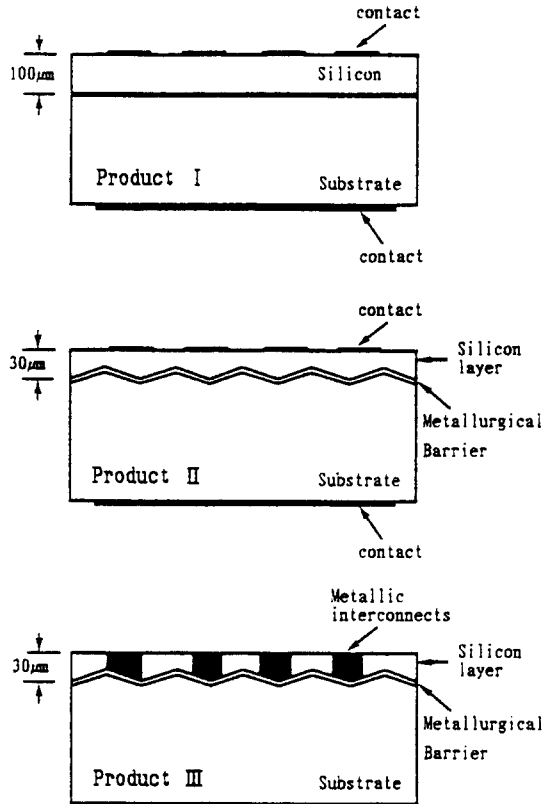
contact
100$\mu m$
Silicon
Product I
Substrate
contact

contact
30$\mu m$
Silicon layer
Metallurgical Barrier
Product II
Substrate
contact

Metallic interconnects
30$\mu m$
Silicon layer
Metallurgical Barrier
Product III
Substrate